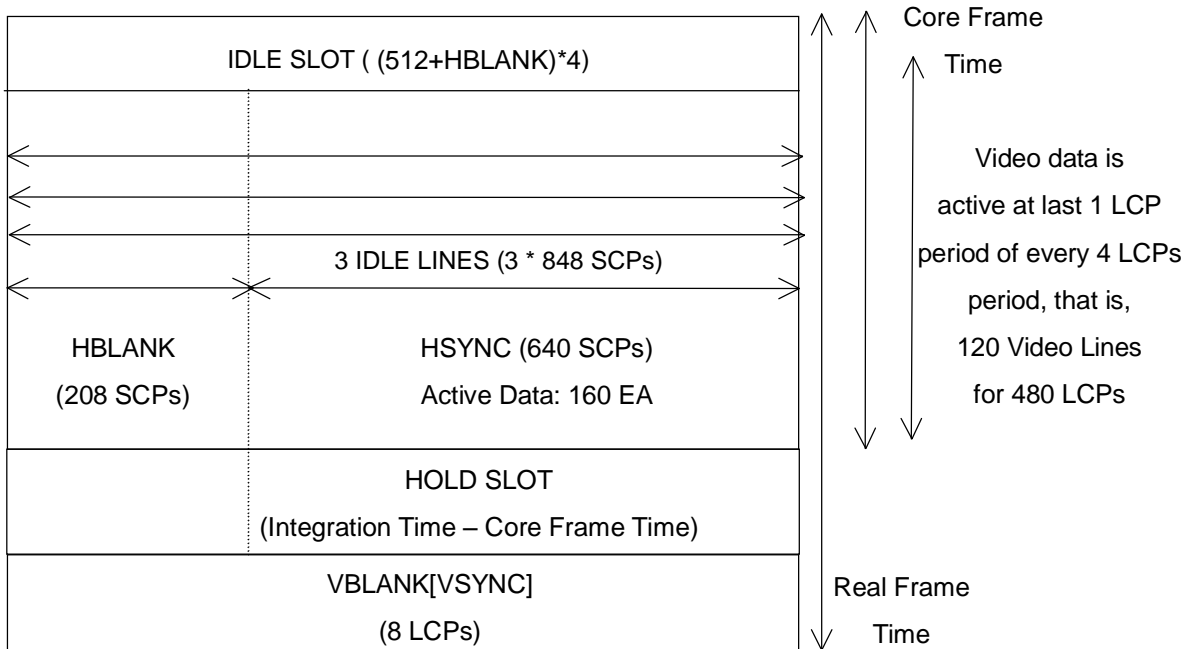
IDLE SLOT ( (512+HBLANK)*4)

Core Frame Time

3 IDLE LINES (3 * 848 SCPs)

Video data is active at last 1 LCP period of every 4 LCPs period, that is, 120 Video Lines for 480 LCPs

HBLANK (208 SCPs)

HSYNC (640 SCPs) Active Data: 160 EA

HOLD SLOT (Integration Time – Core Frame Time)

VBLANK[VSYNC] (8 LCPs)

Real Frame Time